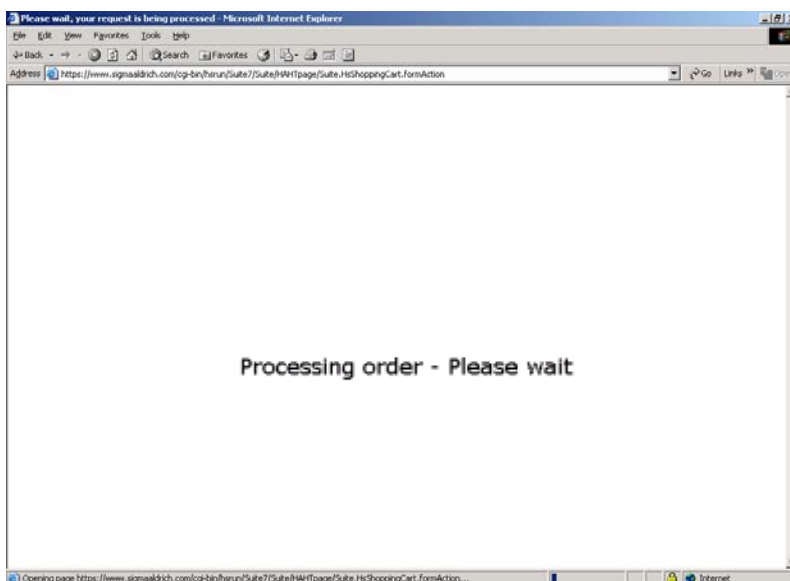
Please wait, your request is being processed - Microsoft Internet Explorer

File Edit View Favorites Tools Help

Back Search Favorites

Address https://www.sigmaaldrich.com/cgi-bin/hsrun/Suite7/Suite/HAHTpage/Suite.HsShoppingCart.formAction

Go Links

Processing order - Please wait

Opening page https://www.sigmaaldrich.com/cgi-bin/hsrun/Suite7/Suite/HAHTpage/Suite.HsShoppingCart.formAction...

Internet